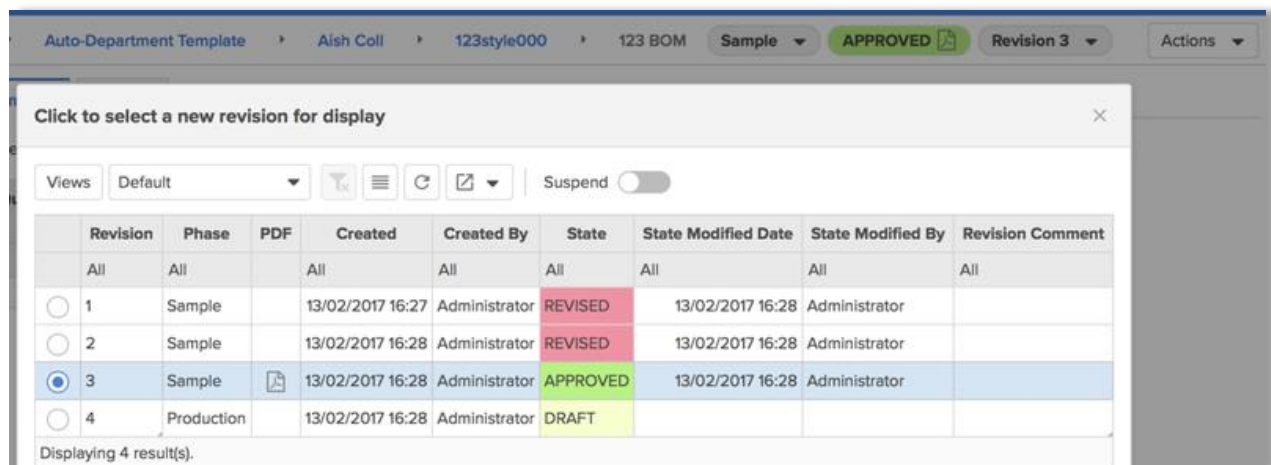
Auto-Department Template › Aish Coll › 123style000 › 123 BOM Sample APPROVED Revision 3 Actions

Click to select a new revision for display

Views Default Suspend

| | Revision | Phase | PDF | Created | Created By | State | State Modified Date | State Modified By | Revision Comment |
|---|---|---|---|---|---|---|---|---|---|
| | All | All | | All | All | All | All | All | All |
| | 1 | Sample | | 13/02/2017 16:27 | Administrator | REVISED | 13/02/2017 16:28 | Administrator | |
| | 2 | Sample | | 13/02/2017 16:28 | Administrator | REVISED | 13/02/2017 16:28 | Administrator | |
| | 3 | Sample | | 13/02/2017 16:28 | Administrator | APPROVED | 13/02/2017 16:28 | Administrator | |
| | 4 | Production | | 13/02/2017 16:28 | Administrator | DRAFT | | | |

Displaying 4 result(s).